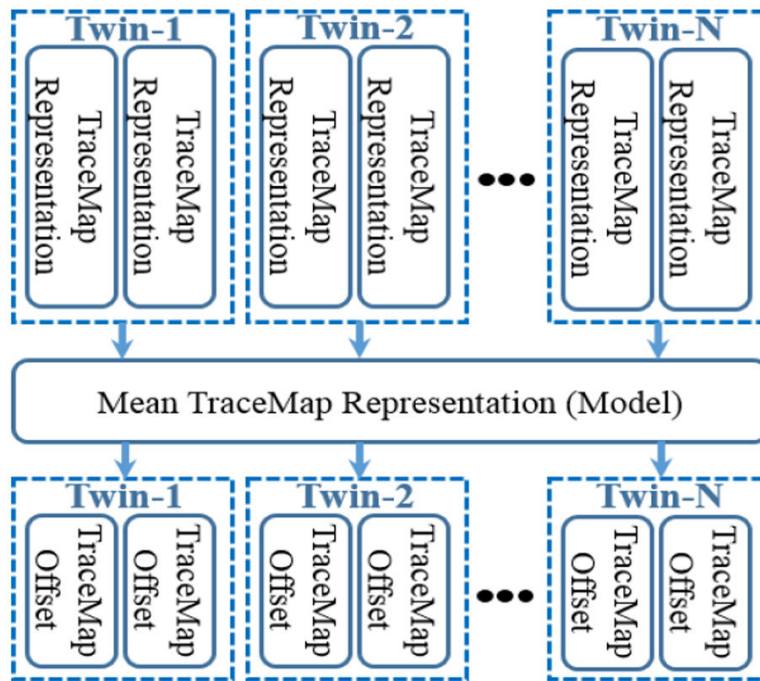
Twin-1

TraceMap Representation

TraceMap Representation

Twin-2

TraceMap Representation

TraceMap Representation

Twin-N

TraceMap Representation

TraceMap Representation

Mean TraceMap Representation (Model)

Twin-1

TraceMap Offset

TraceMap Offset

Twin-2

TraceMap Offset

TraceMap Offset

Twin-N

TraceMap Offset

TraceMap Offset